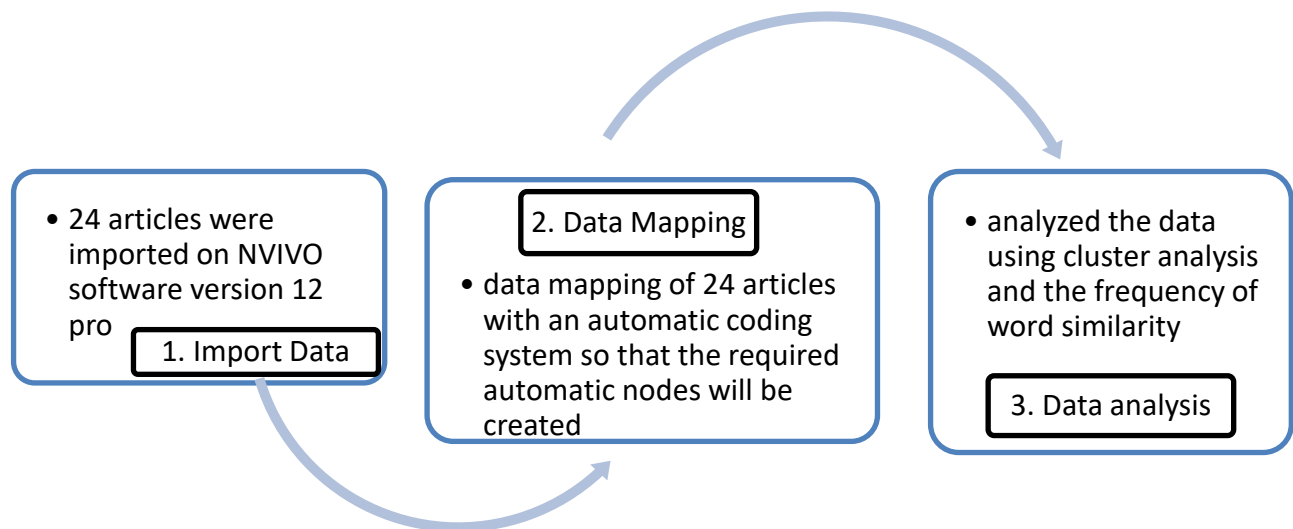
• 24 articles were imported on NVIVO software version 12 pro

1. Import Data

2. Data Mapping

• data mapping of 24 articles with an automatic coding system so that the required automatic nodes will be created

• analyzed the data using cluster analysis and the frequency of word similarity

3. Data analysis